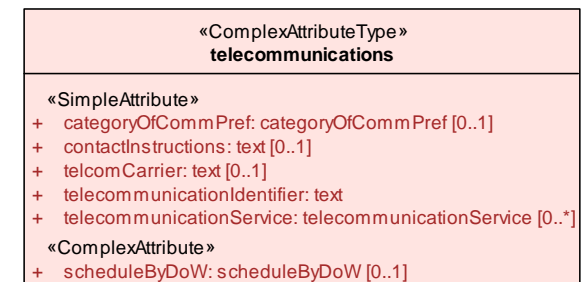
«ComplexAttributeType»
**telecommunications**

«SimpleAttribute»
+ categoryOfCommPref: categoryOfCommPref [0..1]
+ contactInstructions: text [0..1]
+ telcomCarrier: text [0..1]
+ telecommunicationIdentifier: text
+ telecommunicationService: telecommunicationService [0..*]

«ComplexAttribute»
+ scheduleByDoW: scheduleByDoW [0..1]